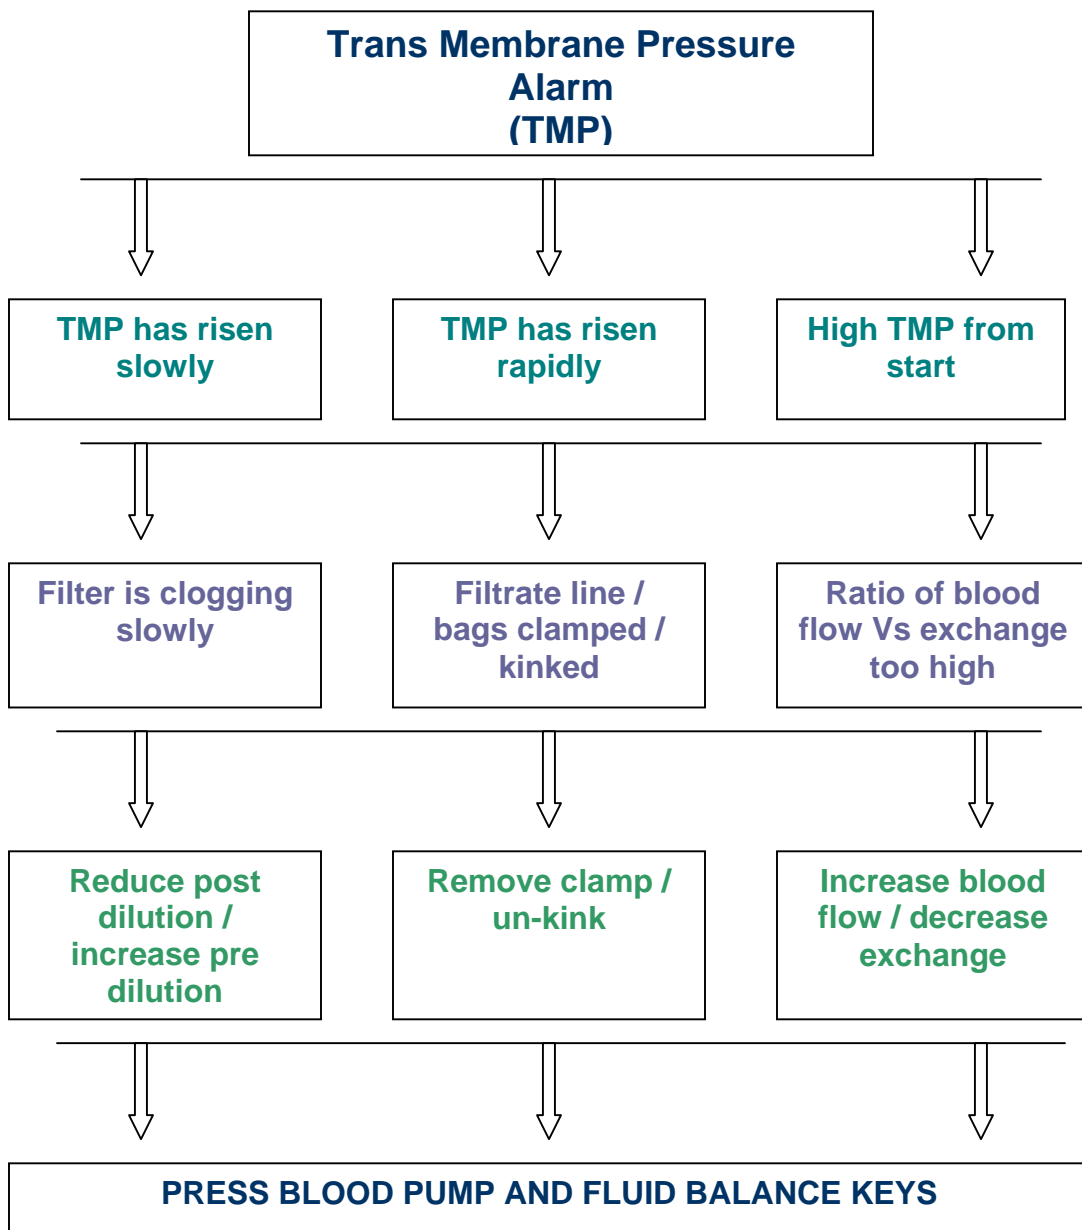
Trans Membrane Pressure Alarm (TMP)

TMP has risen slowly

TMP has risen rapidly

High TMP from start

Filter is clogging slowly

Filtrate line / bags clamped / kinked

Ratio of blood flow Vs exchange too high

Reduce post dilution / increase pre dilution

Remove clamp / un-kink

Increase blood flow / decrease exchange

PRESS BLOOD PUMP AND FLUID BALANCE KEYS